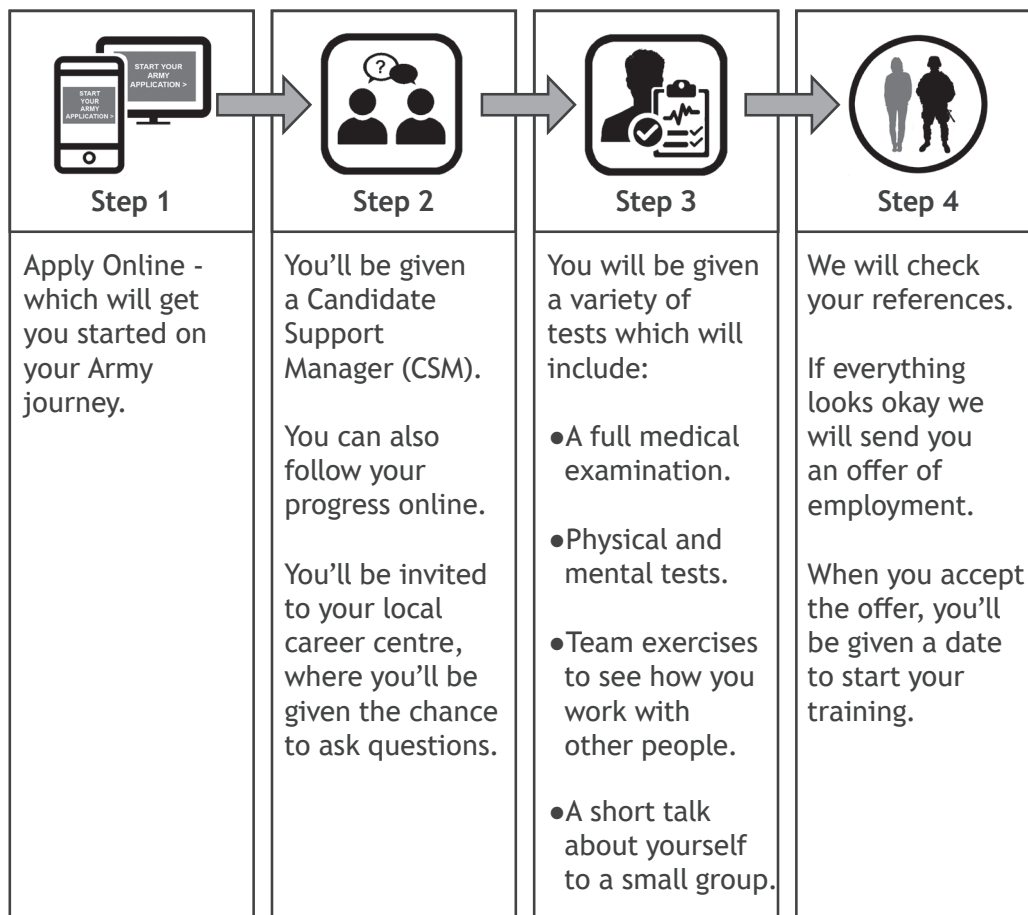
START YOUR ARMY APPLICATION >

START YOUR ARMY APPLICATION >

?

| Step 1 | Step 2 | Step 3 | Step 4 |
|---|---|---|---|
| Apply Online - which will get you started on your Army journey. | You'll be given a Candidate Support Manager (CSM). You can also follow your progress online. You'll be invited to your local career centre, where you'll be given the chance to ask questions. | You will be given a variety of tests which will include: ●A full medical examination. ●Physical and mental tests. ●Team exercises to see how you work with other people. ●A short talk about yourself to a small group. | We will check your references. If everything looks okay we will send you an offer of employment. When you accept the offer, you'll be given a date to start your training. |